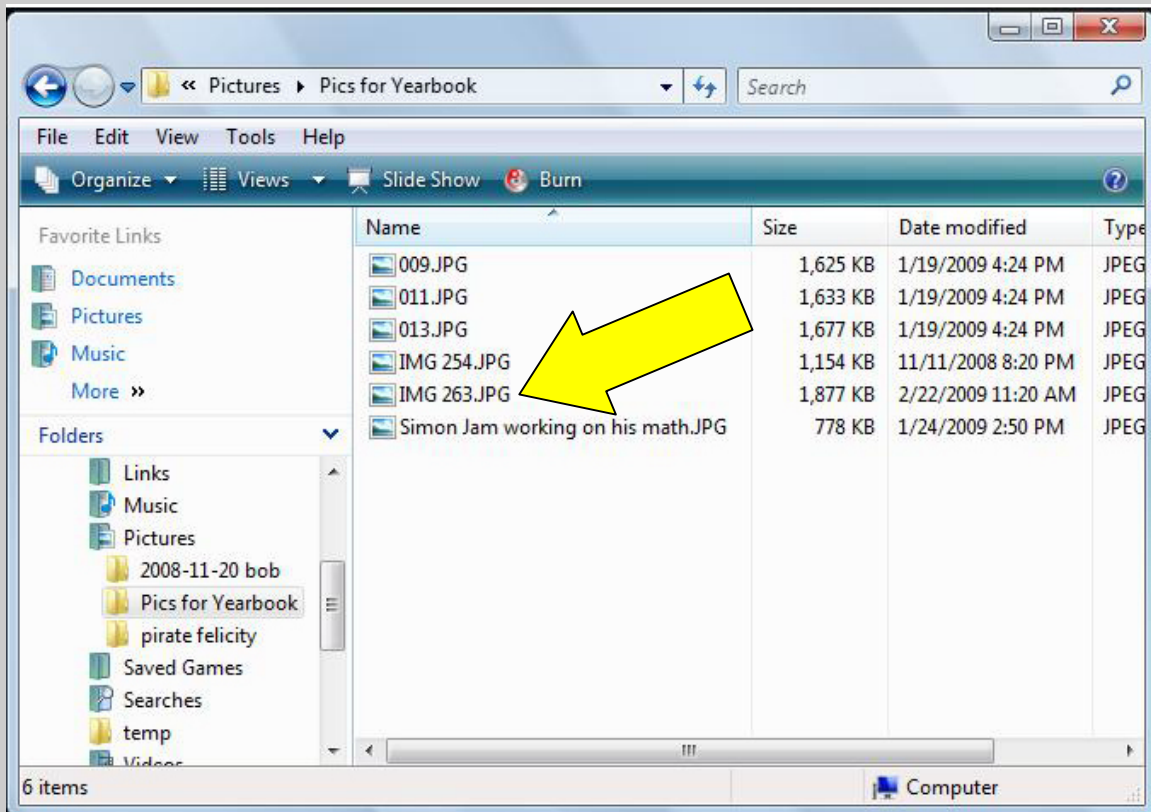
« Pictures ▸ Pics for Yearbook

Search

File Edit View Tools Help

Organize ▾ Views ▾ Slide Show Burn

Favorite Links

Documents

Pictures

Music

More »

Folders

Links

Music

Pictures

2008-11-20 bob

Pics for Yearbook

pirate felicity

Saved Games

Searches

temp

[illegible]

| Name | Size | Date modified | Type |
|---|---|---|---|
| 009.JPG | 1,625 KB | 1/19/2009 4:24 PM | JPEG |
| 011.JPG | 1,633 KB | 1/19/2009 4:24 PM | JPEG |
| 013.JPG | 1,677 KB | 1/19/2009 4:24 PM | JPEG |
| IMG 254.JPG | 1,154 KB | 11/11/2008 8:20 PM | JPEG |
| IMG 263.JPG | 1,877 KB | 2/22/2009 11:20 AM | JPEG |
| Simon Jam working on his math.JPG | 778 KB | 1/24/2009 2:50 PM | JPEG |

6 items

Computer